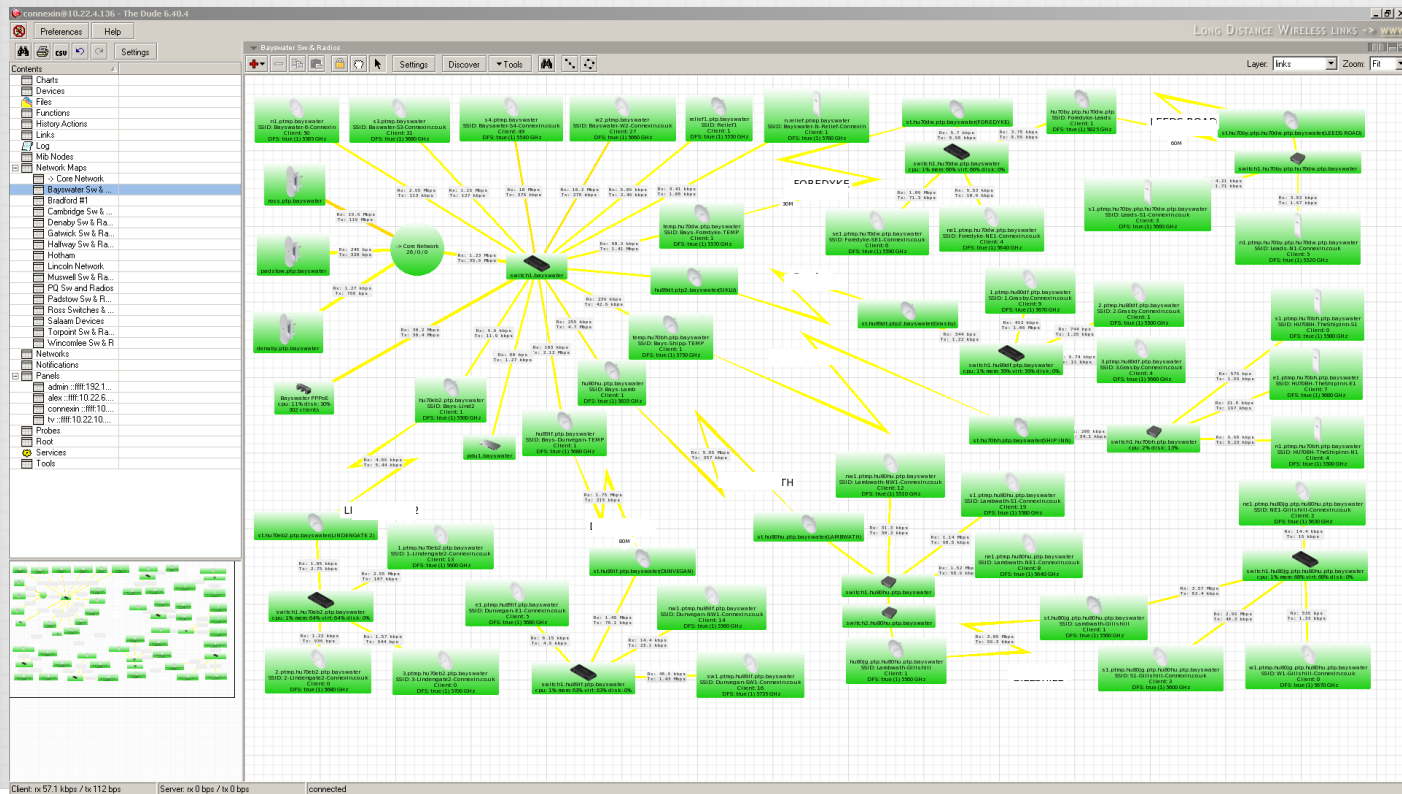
connexin@10.22.4.136 - The Dude 6.40.4

Preferences
Help
Settings

Contents
Charts
Devices
Files
Functions
History Actions
Links
Log
Mib Nodes
Network Maps
-> Core Network
Bayswater Sw & ...
Bradford #1
Cambridge Sw & ...
Denaby Sw & Ra...
Gatwick Sw & Ra...
Hallway Sw & Ra...
Hotham
Lincoln Network
Muswell Sw & Ra...
PQ Sw and Radios
Padstow Sw & R...
Ross Switches & ...
Salaam Devices
Torpoint Sw & Ra...
Wincomlee Sw & R
Networks
Notifications
Panels
admin ::ffff:192.1...
alex ::ffff:10.22.6....
connexin ::ffff:10....
tv ::ffff:10.22.10....
Probes
Root
Services
Tools

Bayswater Sw & Radios
Settings
Discover
Tools
Layer: links
Zoom: Fit
LONG DISTANCE WIRELESS LINKS -> WWW

n1.ptmp.bayswater
SSID: Bayswater-N-Connexin
Client: 50
DFS: true (1) 5585 GHz

s3.ptmp.bayswater
SSID: Bayswater-S3-Connexin.co.uk
Client: 31
DFS: true (1) 5580 GHz

s4.ptmp.bayswater
SSID: Bayswater-S4-Connexin.co.uk
Client: 49
DFS: true (1) 5540 GHz

w2.ptmp.bayswater
SSID: Bayswater-W2-Connexin.co.uk
Client: 27
DFS: true (1) 5660 GHz

relief1.ptp.bayswater
SSID: Relief1
Client: 1
DFS: true (1) 5530 GHz

n.relief.ptmp.bayswater
SSID: Bayswater-N-Relief-Connexin
Client: 7
DFS: true (1) 5780 GHz

st.hu70dw.ptp.bayswater(FOREDYKE)

hu70bp.ptp.hu70dw.ptmp
SSID: Foredyke-Leeds
Client: 1
DFS: true (1) 5625 GHz

st.hu70bp.ptp.hu70dw.ptp.bayswater(LEEDS ROAD)

LEEDS ROAD
60M
FOREDYKE
30M

switch1.hu70dw.ptp.bayswater
cpu: 1% mem: 66% virt: 66% disk: 0%

switch1.hu70bp.ptp.hu70dw.bayswater

s1.ptmp.hu70bp.ptp.hu70dw.ptp.bayswater
SSID: Leeds-S1-Connexin.co.uk
Client: 3
DFS: true (1) 5660 GHz

n1.ptmp.hu70bp.ptp.hu70dw.ptp.bayswater
SSID: Leeds-N1-Connexin.co.uk
Client: 5
DFS: true (1) 5520 GHz

ross.ptp.bayswater
padstow.ptp.bayswater
denaby.ptp.bayswater

-> Core Network
28/0/0

switch1.bayswater

temp.hu70dw.ptp.bayswater
SSID: Bays-Foredyke-TEMP
Client: 1
DFS: true (1) 5570 GHz

se1.ptmp.hu70dw.ptp.bayswater
SSID: Foredyke-SE1-Connexin.co.uk
Client: 6
DFS: true (1) 5590 GHz

ne1.ptmp.hu70dw.ptp.bayswater
SSID: Foredyke-NE1-Connexin.co.uk
Client: 4
DFS: true (1) 5640 GHz

hu89lt.ptp2.bayswater
st.hu89lt.ptp2.bayswater(Grimsby)

1.ptmp.hu80dt.ptp.bayswater
SSID: 1-Grimsby-Connexin.co.uk
Client: 9
DFS: true (1) 5670 GHz

2.ptmp.hu80dt.ptp.bayswater
SSID: 2-Grimsby-Connexin.co.uk
Client: 1
DFS: true (1) 5590 GHz

3.ptmp.hu80dt.ptp.bayswater
SSID: 3-Grimsby-Connexin.co.uk
Client: 4
DFS: true (1) 5660 GHz

switch1.hu80dt.ptp.bayswater
cpu: 1% mem: 30% virt: 30% disk: 0%

s1.ptmp.hu70bh.ptp.bayswater
SSID: HU70BH-TheShipInn-S1
Client: 0
DFS: true (1) 5580 GHz

e1.ptmp.hu70bh.ptp.bayswater
SSID: HU70BH-TheShipInn-E1
Client: 7
DFS: true (1) 5660 GHz

n1.ptmp.hu70bh.ptp.bayswater
SSID: HU70BH-TheShipInn-N1
Client: 4
DFS: true (1) 5500 GHz

temp.hu70bh.ptp.bayswater
SSID: Bays-Shipp-TEMP
Client: 1
DFS: true (1) 5730 GHz

Bayswater PPPoE
cpu: 11% disk: 30%
302 clients

hu70eb2.ptp.bayswater
SSID: Bays-Lind2
Client: 1
DFS: true (1) 5500 GHz

hu80hu.ptp.bayswater
SSID: Bays-Lamb
Client: 1
DFS: true (1) 5625 GHz

hu80lt.ptp.bayswater
SSID: Bays-Dunvegan-TEMP
Client: 1
DFS: true (1) 5980 GHz

pdu1.bayswater

st.hu70bh.ptp.bayswater(SHIP INN)
switch1.hu70bh.ptp.bayswater
cpu: 2% disk: 13%

ne1.ptmp.hu80g.ptp.hu80hu.ptp.bayswater
SSID: NE1-GillsHill-Connexin.co.uk
Client: 2
DFS: true (1) 5630 GHz

ne1.ptmp.hu80hu.ptp.bayswater
SSID: Lambwath-NW1-Connexin.co.uk
Client: 12
DFS: true (1) 5510 GHz

s1.ptmp.hu80hu.ptp.bayswater
SSID: Lambwath-S1-Connexin.co.uk
Client: 15
DFS: true (1) 5980 GHz

ne1.ptmp.hu80hu.ptp.bayswater
SSID: Lambwath-NE1-Connexin.co.uk
Client: 9
DFS: true (1) 5640 GHz

st.hu70eb2.ptp.bayswater(LINDENGATE 2)

1.ptmp.hu70eb2.ptp.bayswater
SSID: 1-Lindengate2-Connexin.co.uk
Client: 13
DFS: true (1) 5660 GHz

st.hu80lt.ptp.bayswater(DUNVEGAN)
80M

st.hu80hu.ptp.bayswater(LAMBWATH)

switch1.hu80hu.ptp.bayswater
switch2.hu80hu.ptp.bayswater

switch1.hu80g.ptp.hu80hu.ptp.bayswater
cpu: 1% mem: 60% virt: 60% disk: 0%

switch1.hu70eb2.ptp.bayswater
cpu: 1% mem: 64% virt: 64% disk: 0%

e1.ptmp.hu80lt.ptp.bayswater
SSID: Dunvegan-E1-Connexin.co.uk
Client: 5
DFS: true (1) 5980 GHz

nw1.ptmp.hu80lt.ptp.bayswater
SSID: Dunvegan-NW1-Connexin.co.uk
Client: 14
DFS: true (1) 5680 GHz

st.hu80g.ptp.hu80hu.ptp.bayswater
SSID: Lambwath-GillsHill
Client: 1
DFS: true (1) 5580 GHz

2.ptmp.hu70eb2.ptp.bayswater
SSID: 2-Lindengate2-Connexin.co.uk
Client: 6
DFS: true (1) 5980 GHz

3.ptmp.hu70eb2.ptp.bayswater
SSID: 3-Lindengate2-Connexin.co.uk
Client: 0
DFS: true (1) 5700 GHz

switch1.hu80lt.ptp.bayswater
cpu: 1% mem: 63% virt: 62% disk: 0%

sw1.ptmp.hu80lt.ptp.bayswater
SSID: Dunvegan-SW1-Connexin.co.uk
Client: 16
DFS: true (1) 5735 GHz

hu80g.ptp.hu80hu.ptp.bayswater
SSID: Lambwath-GillsHill
Client: 1
DFS: true (1) 5980 GHz

s1.ptmp.hu80g.ptp.hu80hu.ptp.bayswater
SSID: S1-GillsHill-Connexin.co.uk
Client: 3
DFS: true (1) 5600 GHz

w1.ptmp.hu80g.ptp.hu80hu.ptp.bayswater
SSID: W1-GillsHill-Connexin.co.uk
Client: 0
DFS: true (1) 5670 GHz

TH

Client: rx 57.1 kbps / tx 112 bps
Server: rx 0 bps / tx 0 bps
connected